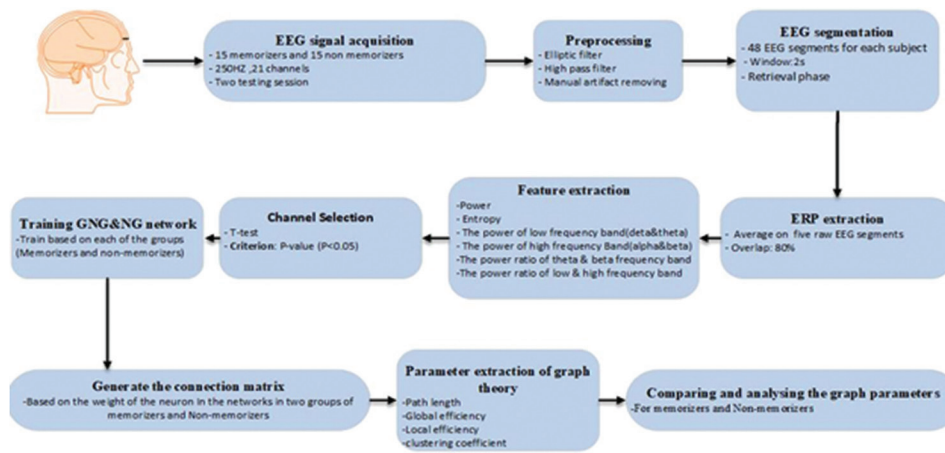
EEG signal acquisition
- 15 memorizers and 15 non memorizers
- 250HZ ,21 channels
- Two testing session

Preprocessing
- Elliptic filter
- High pass filter
- Manual artifact removing

EEG segmentation
- 48 EEG segments for each subject
- Window:2s
- Retrieval phase

ERP extraction
- Average on five raw EEG segments
- Overlap: 80%

Feature extraction
-Power
- Entropy
- The power of low frequency band(deta&theta)
- The power of high frequency Band(alpha&beta)
-The power ratio of theta & beta frequency band
-The power ratio of low & high frequency band

Channel Selection
- T-test
- Criterion: P-value (P<0.05)

Training GNG&NG network
-Train based on each of the groups (Memorizers and non-memorizers)

Generate the connection matrix
-Based on the weight of the neuron in the networks in two groups of memorizers and Non-memorizers

Parameter extraction of graph theory
-Path length
-Global efficiency
-Local efficiency
-clustering coefficient

Comparing and analysing the graph parameters
-For memorizers and Non-memorizers